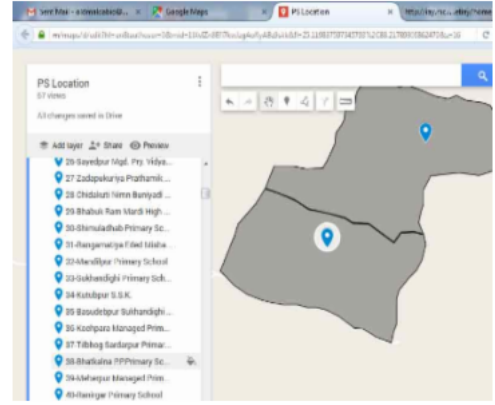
Sent Mail - s.dmsicradim@... Google Maps PS Location http://sp...

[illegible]

PS Location
57 views

All changes saved in Drive

Add layer Share Preview

26-Sayedpur Mgd. Pry. Vidya...
27 Zadapukuriya Prathamik ...
28-Chidaluti Nimn Buniyadi ...
29-Bhabuk Ram Mardi High ...
30-Shimuladhab Primary Sc...
31-Rangamatiya Fited Misha...
32-Mandilpur Primary School
33-Sukhandighi Primary Sch...
34-Kutubpur S.S.K.
35 Basudebpur Sukhandighi ...
36-Kashpara Managed Prim...
37 Tilbhog Sardarpur Primar...
38-Bhatkalna FPPrimary Sc...
39-Mahespur Managed Prim...
40-Banigar Primary School